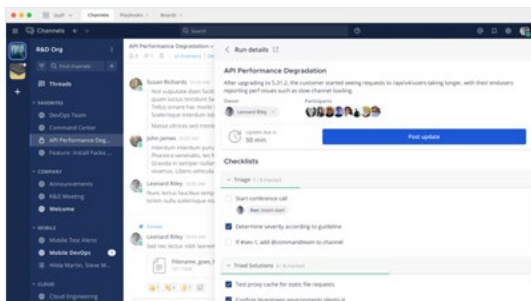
Channels
Playbooks
Boards
Channels
Search
R&D Org
Find channels
Threads
FAVORITES
DevOps Team
Command Center
API Performance Deg...
Feature: Install Packs ...
COMPANY
Announcements
R&D Meeting
Welcome
MOBILE
Mobile Test Alerts
Mobile DevOps
Hilda Martin, Steve M...
CLOUD
Cloud Engineering
API Performance Degradation
Susan Richards
Not vulputate diam facilisi
quam luctus tincidunt fac
Tellus ornare leo mattis f
Scelerisque interdum lob
Massa ultrices sed morbi
John James
Interdum interdum puru
Pharetra venenatis, leo fe
Gravida in semper nulla
Nunc ultrices. Libero vehicula
Leonard Riley
Nunc lectus faucibus temp
lorem nulla scelerisque ul
Leonard Riley
Sed nec lectus nibh laoreet
Filename_goes_h
< Run details
API Performance Degradation
After upgrading to 5.31.2, the customer started seeing requests to /api/v4/users taking longer, with their endusers reporting perf issues such as slow channel loading.
Owner
Leonard Riley
Participants
Update due in
50 min
Post update
Checklists
Triage
Start conference call
Determine severity according to guideline
If #sev-1, add @commandteam to channel
Tried Solutions
Test proxy cache for static file requests
Confirm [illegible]